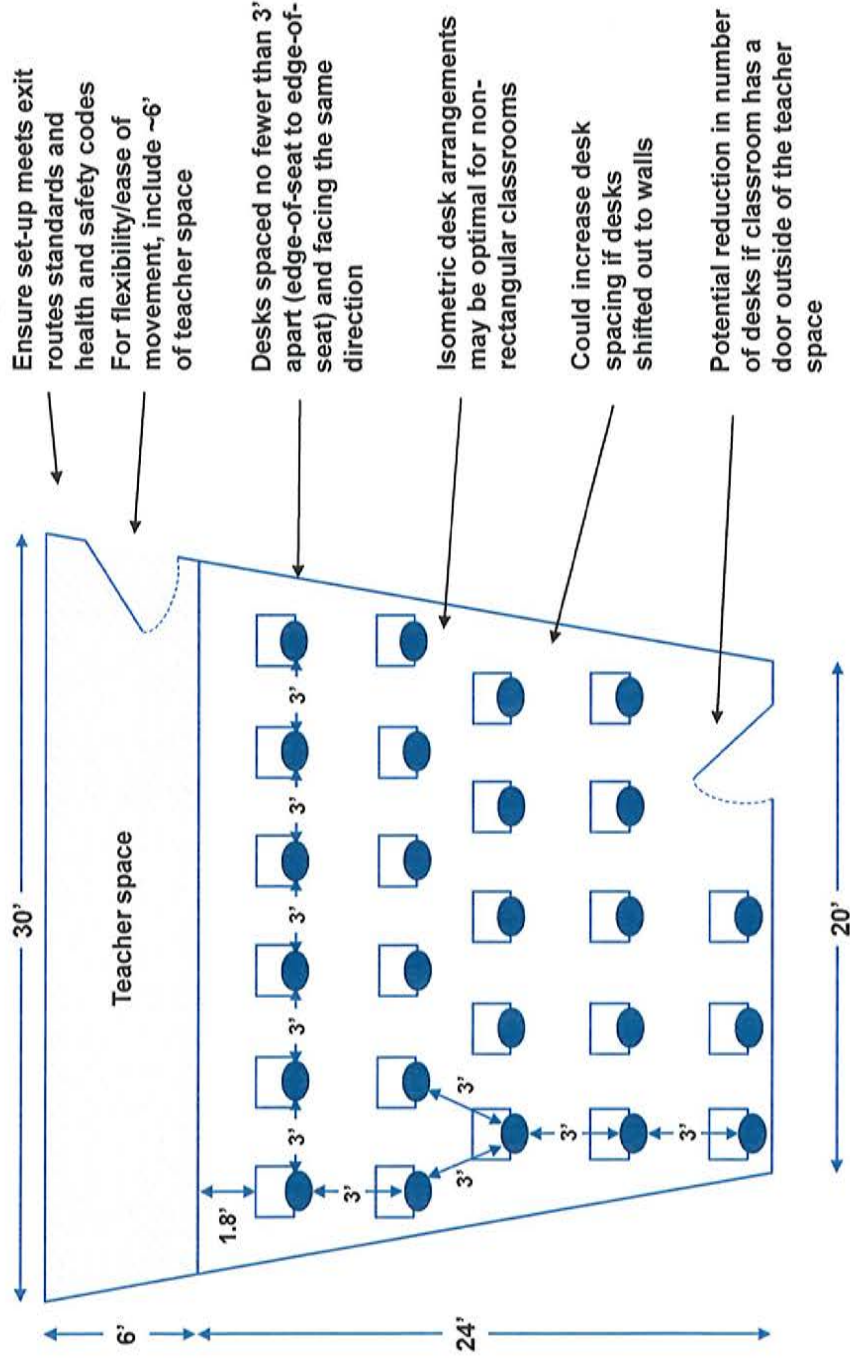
Ensure set-up meets exit routes standards and health and safety codes

For flexibility/ease of movement, include ~6' of teacher space

Desks spaced no fewer than 3' apart (edge-of-seat to edge-of-seat) and facing the same direction

Isometric desk arrangements may be optimal for non-rectangular classrooms

Could increase desk spacing if desks shifted out to walls

Potential reduction in number of desks if classroom has a door outside of the teacher space

30'

Teacher space

3'

3'

3'

3'

3'

3'

3'

3'

3'

3'

3'

3'

1.8'

6'

24'

20'